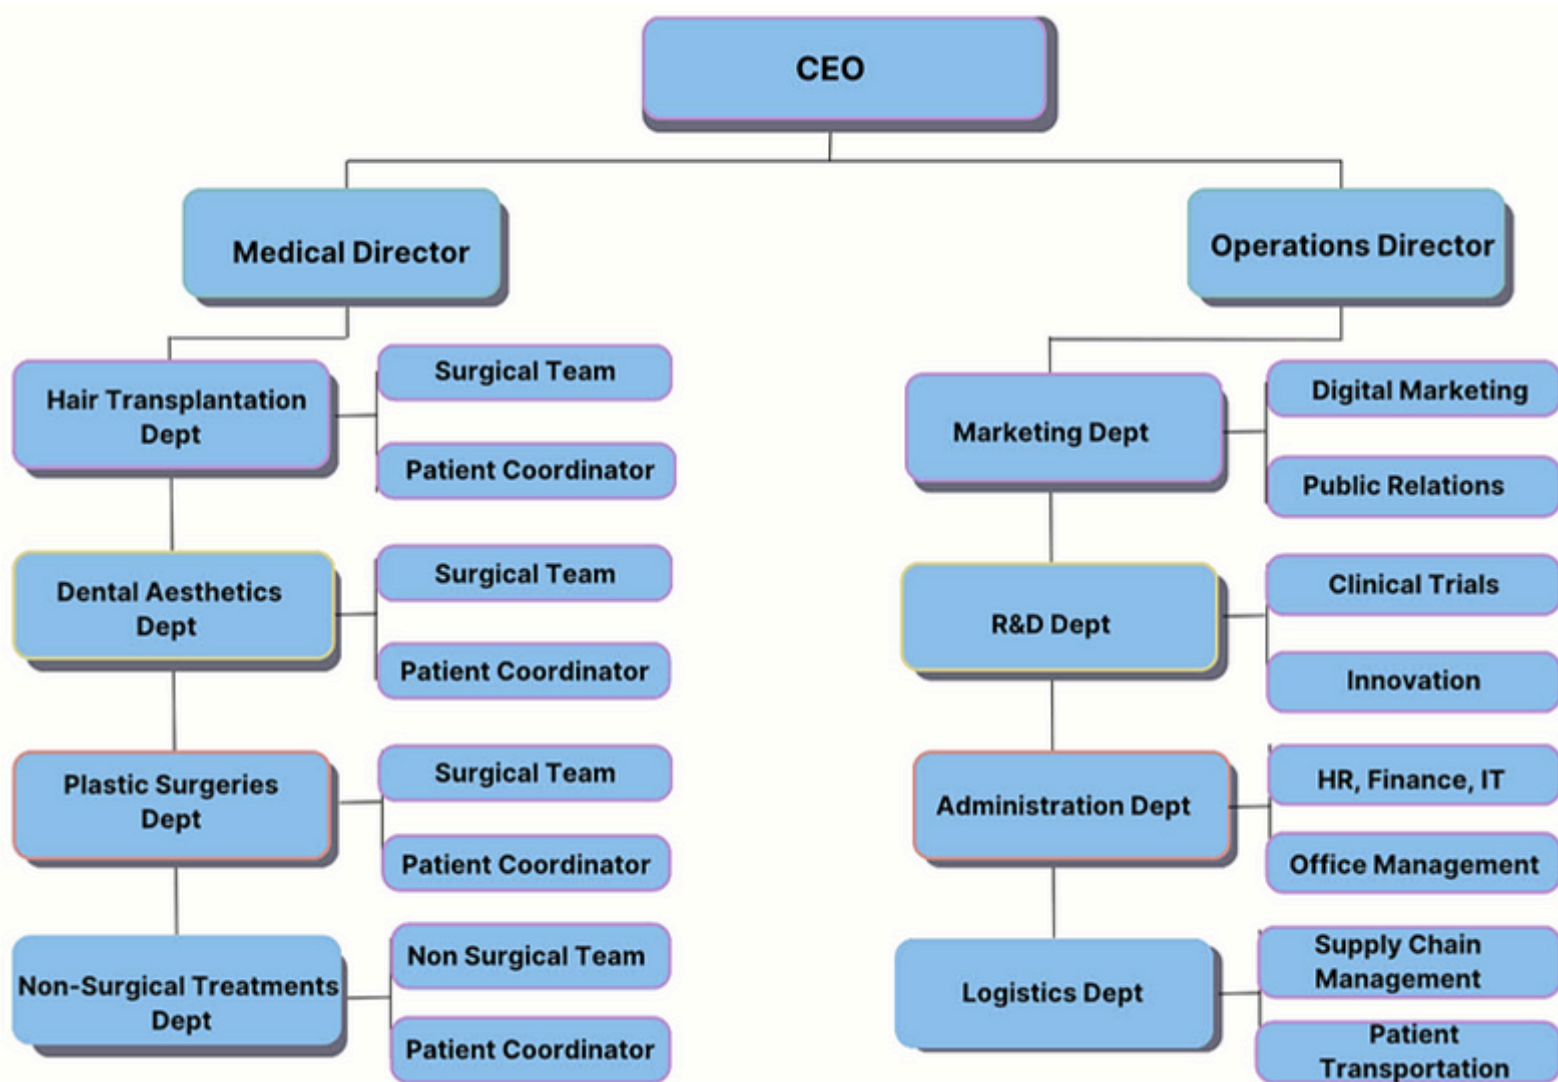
CEO

Medical Director

Operations Director

Hair Transplantation Dept

Surgical Team

Patient Coordinator

Dental Aesthetics Dept

Surgical Team

Patient Coordinator

Plastic Surgeries Dept

Surgical Team

Patient Coordinator

Non-Surgical Treatments Dept

Non Surgical Team

Patient Coordinator

Marketing Dept

Digital Marketing

Public Relations

R&D Dept

Clinical Trials

Innovation

Administration Dept

HR, Finance, IT

Office Management

Logistics Dept

Supply Chain Management

Patient Transportation